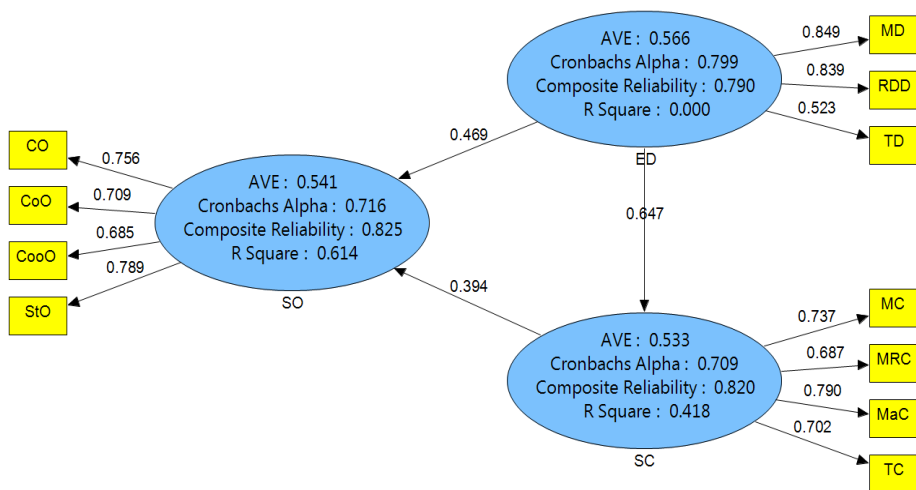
AVE : 0.566
Cronbachs Alpha : 0.799
Composite Reliability : 0.790
R Square : 0.000
ED

0.849
MD
0.839
RDD
0.523
TD

0.469

0.647

CO
0.756
CoO
0.709
CooO
0.685
StO
0.789

AVE : 0.541
Cronbachs Alpha : 0.716
Composite Reliability : 0.825
R Square : 0.614
SO

0.394

AVE : 0.533
Cronbachs Alpha : 0.709
Composite Reliability : 0.820
R Square : 0.418
SC

0.737
MC
0.687
MRC
0.790
MaC
0.702
TC